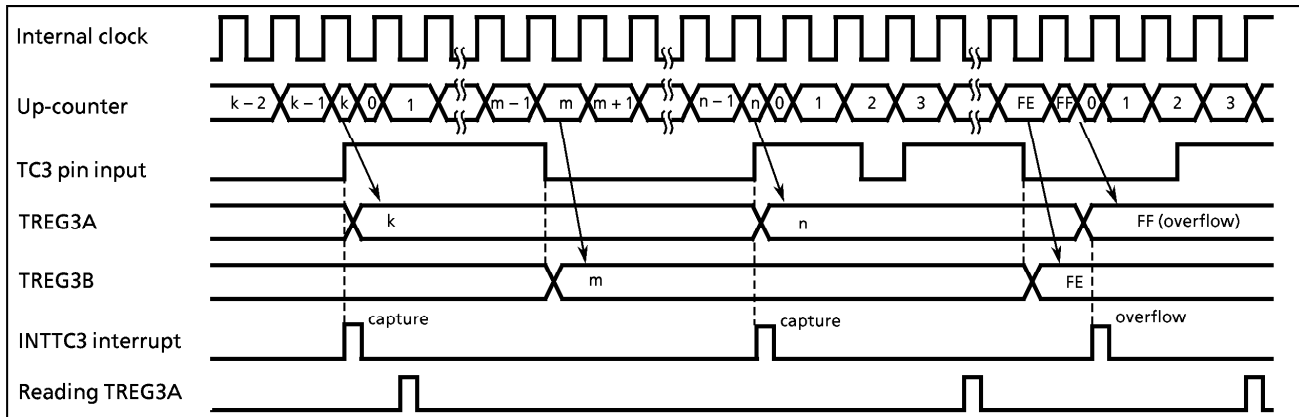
Internal clock

Up-counter

k − 2  k − 1  k  0  1  m − 1  m  m + 1  n − 1  n  0  1  2  3  FE  FF  0  1  2  3

TC3 pin input

TREG3A

k

n

FF (overflow)

TREG3B

m

FE

INTTC3 interrupt

capture

capture

overflow

Reading TREG3A